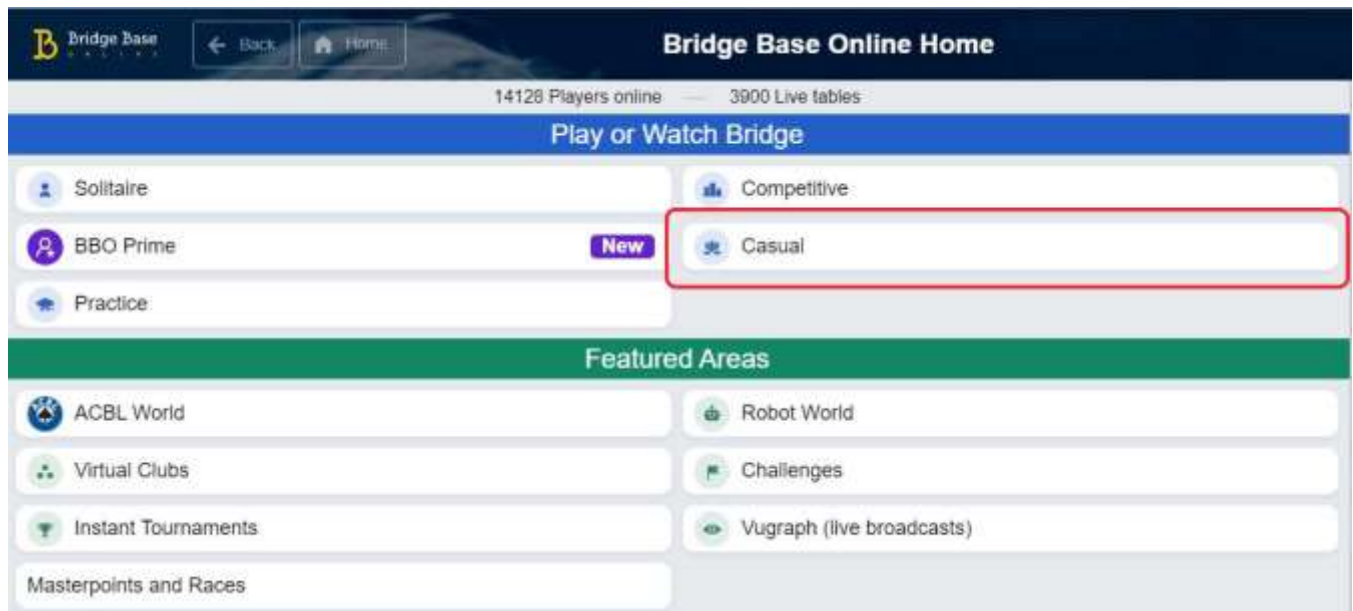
Bridge Base ONLINE

Back

Home

Bridge Base Online Home

14128 Players online — 3900 Live tables

Play or Watch Bridge

Solitaire

Competitive

BBO Prime

New

Casual

Practice

Featured Areas

ACBL World

Robot World

Virtual Clubs

Challenges

Instant Tournaments

Vugraph (live broadcasts)

Masterpoints and Races